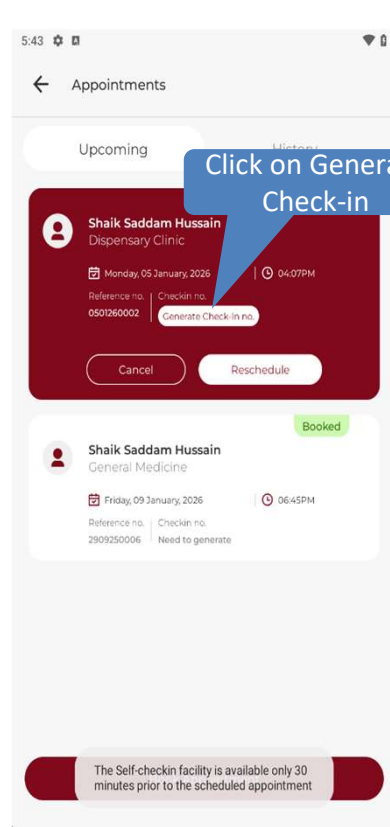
5:43

Appointments

Upcoming

History

Click on Genera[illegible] Check-in

Shaik Saddam Hussain
Dispensary Clinic

Monday, 05 January, 2026

04:07PM

Reference no.
0501260002

Checkin no.
Generate Check-In no.

Cancel

Reschedule

Booked

Shaik Saddam Hussain
General Medicine

Friday, 09 January, 2026

06:45PM

Reference no.
2909250006

Checkin no.
Need to generate

The Self-checkin facility is available only 30 minutes prior to the scheduled appointment